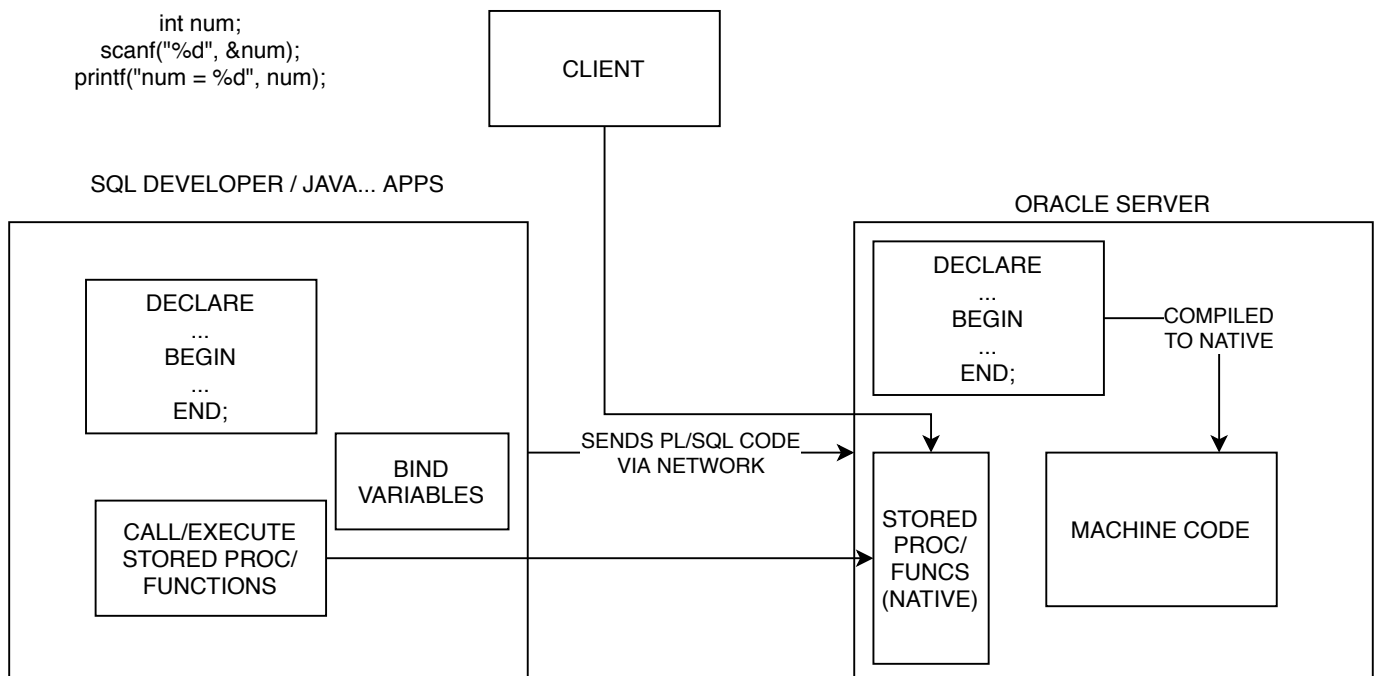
int num;
scanf("%d", &num);
printf("num = %d", num);

CLIENT

SQL DEVELOPER / JAVA... APPS

ORACLE SERVER

DECLARE
...
BEGIN
...
END;

COMPILED TO NATIVE

DECLARE
...
BEGIN
...
END;

BIND VARIABLES

SENDS PL/SQL CODE VIA NETWORK

CALL/EXECUTE STORED PROC/ FUNCTIONS

STORED PROC/ FUNCS (NATIVE)

MACHINE CODE